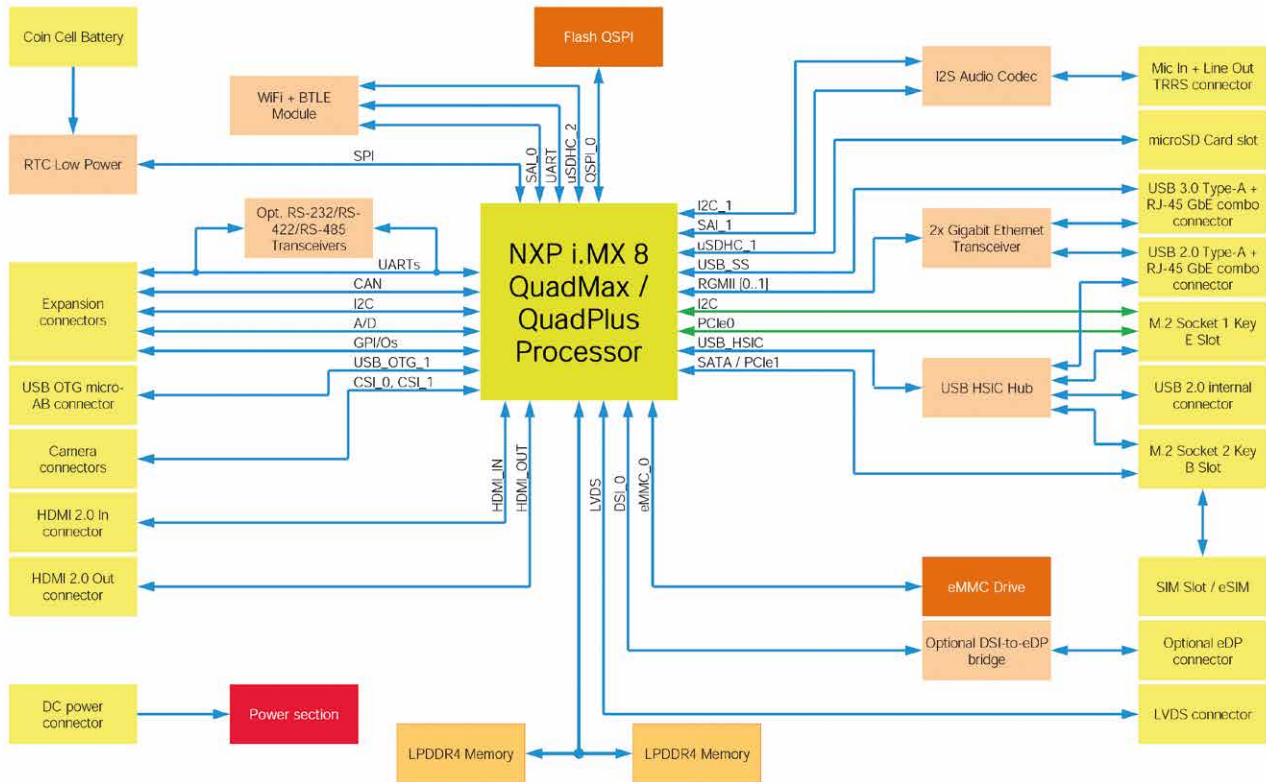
Coin Cell Battery

RTC Low Power

Flash QSPI

WiFi + BTLE Module

SPI

SAI_0
UART
uSDHC_2
QSPI_0

Opt. RS-232/RS-422/RS-485 Transceivers

Expansion connectors

UARTs
CAN
I2C
A/D
GPI/Os
USB_OTG_1
CSI_0, CSI_1

USB OTG micro-AB connector

Camera connectors

HDMI 2.0 In connector

HDMI 2.0 Out connector

HDMI_IN
HDMI_OUT

NXP i.MX 8 QuadMax / QuadPlus Processor

LVDS
DSI_0
eMMC_0

I2C_1
SAI_1
uSDHC_1
USB_SS
RGMII [0..1]
I2C
PCIe0
USB_HSIC
SATA / PCIe1

I2S Audio Codec

Mic In + Line Out TRRS connector

microSD Card slot

USB 3.0 Type-A + RJ-45 GbE combo connector

2x Gigabit Ethernet Transceiver

USB 2.0 Type-A + RJ-45 GbE combo connector

M.2 Socket 1 Key E Slot

USB HSIC Hub

USB 2.0 internal connector

M.2 Socket 2 Key B Slot

SIM Slot / eSIM

eMMC Drive

Optional DSI-to-eDP bridge

Optional eDP connector

DC power connector

Power section

LVDS connector

LPDDR4 Memory

LPDDR4 Memory